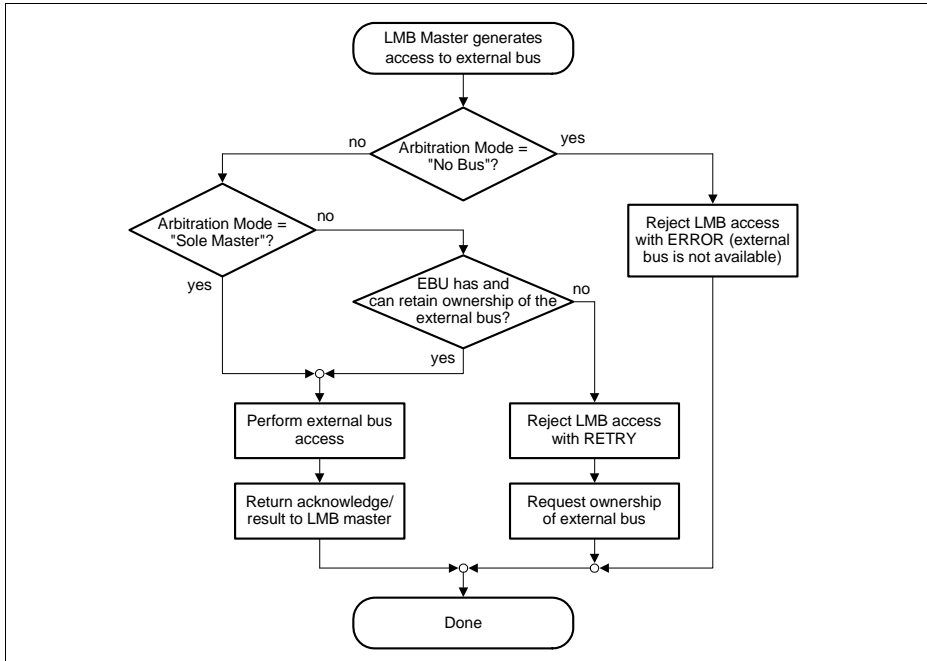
LMB Master generates access to external bus

no

Arbitration Mode = "No Bus"?

yes

Arbitration Mode = "Sole Master"?

no

Reject LMB access with ERROR (external bus is not available)

yes

EBU has and can retain ownership of the external bus?

no

yes

Perform external bus access

Reject LMB access with RETRY

Return acknowledge/ result to LMB master

Request ownership of external bus

Done